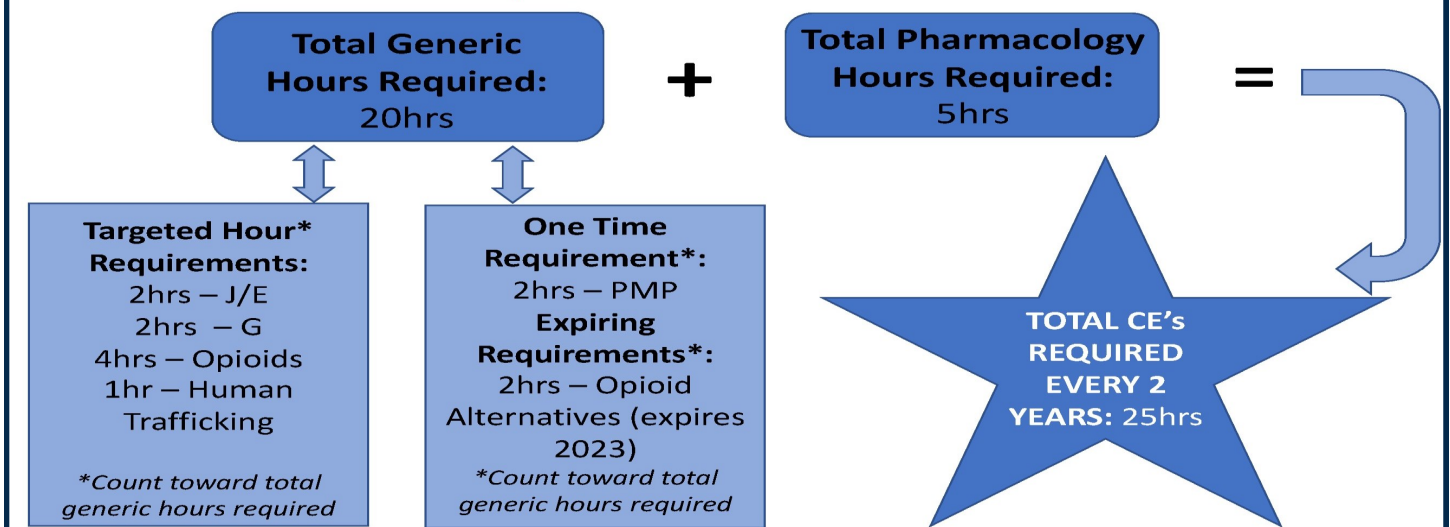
Total Generic Hours Required: 20hrs

+

Total Pharmacology Hours Required: 5hrs

=

Targeted Hour* Requirements:
2hrs – J/E
2hrs – G
4hrs – Opioids
1hr – Human Trafficking

*Count toward total generic hours required

One Time Requirement*:
2hrs – PMP
Expiring Requirements*:
2hrs – Opioid Alternatives (expires 2023)
*Count toward total generic hours required

TOTAL CE's REQUIRED EVERY 2 YEARS: 25hrs